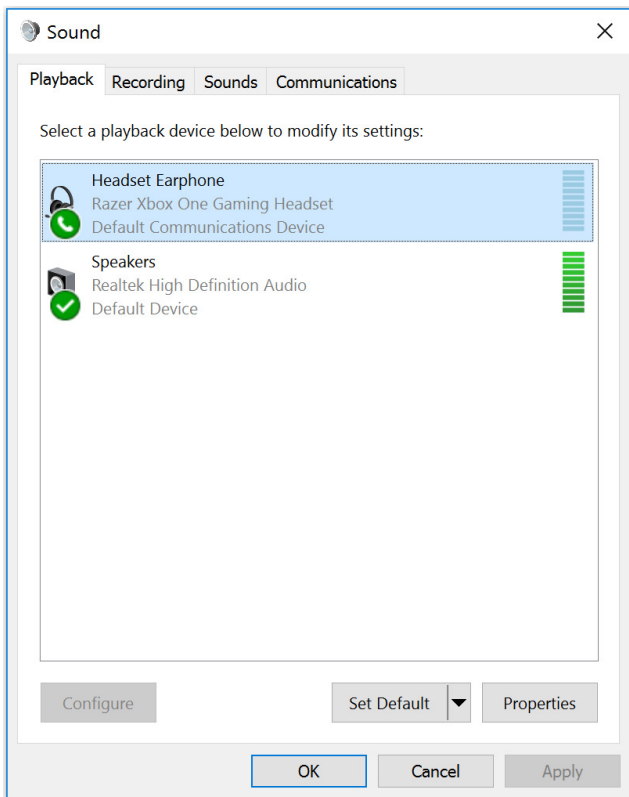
Sound

Playback
Recording
Sounds
Communications

Select a playback device below to modify its settings:

Headset Earphone
Razer Xbox One Gaming Headset
Default Communications Device

Speakers
Realtek High Definition Audio
Default Device

Configure
Set Default
Properties

OK
Cancel
Apply